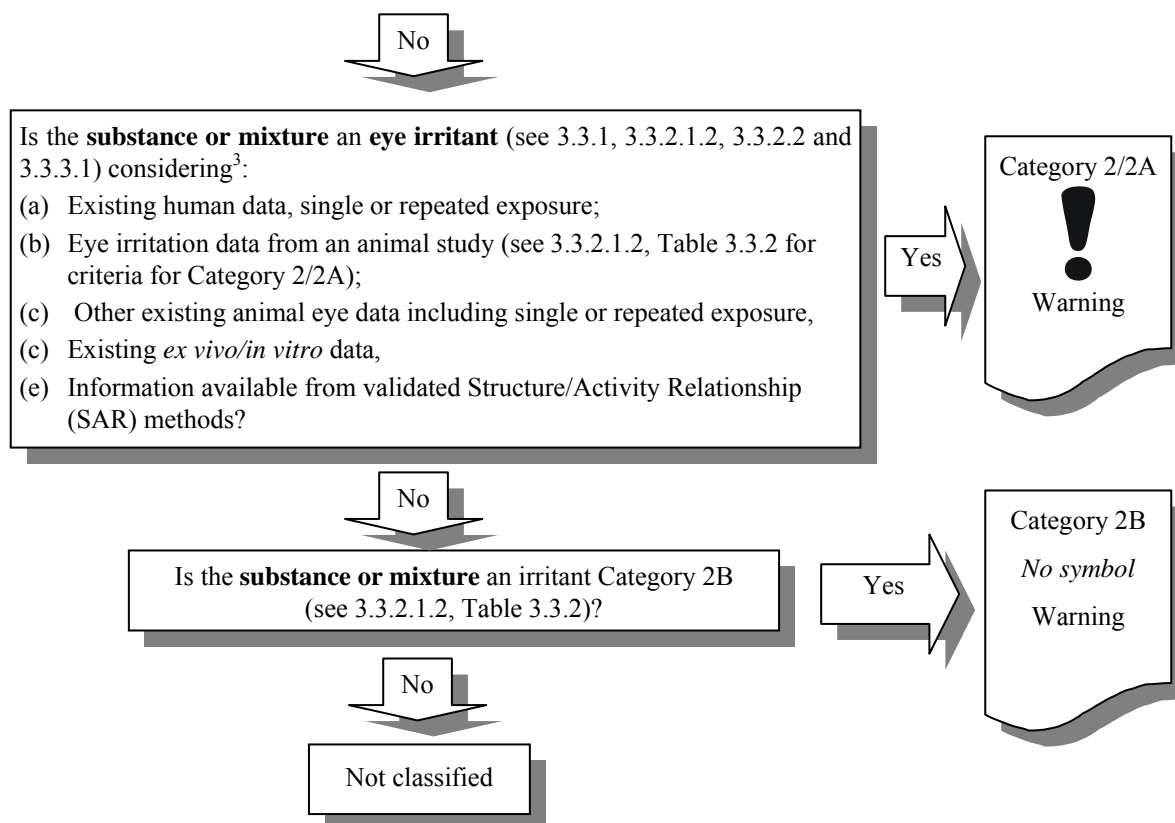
No

Is the **substance or mixture** an **eye irritant** (see 3.3.1, 3.3.2.1.2, 3.3.2.2 and 3.3.3.1) considering$^3$:

(a) Existing human data, single or repeated exposure;

(b) Eye irritation data from an animal study (see 3.3.2.1.2, Table 3.3.2 for criteria for Category 2/2A);

(c) Other existing animal eye data including single or repeated exposure,

(c) Existing *ex vivo/in vitro* data,

(e) Information available from validated Structure/Activity Relationship (SAR) methods?

Yes

Category 2/2A

Warning

No

Is the **substance or mixture** an irritant Category 2B (see 3.3.2.1.2, Table 3.3.2)?

Yes

Category 2B

*No symbol*

Warning

No

Not classified